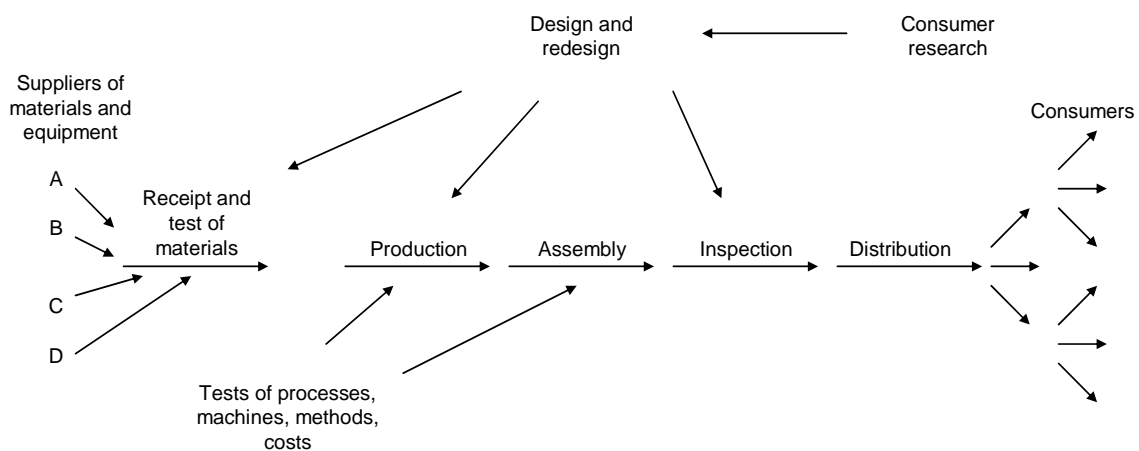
Design and redesign

Consumer research

Suppliers of materials and equipment

A

B

C

D

Receipt and test of materials

Production

Assembly

Inspection

Distribution

Consumers

Tests of processes, machines, methods, costs